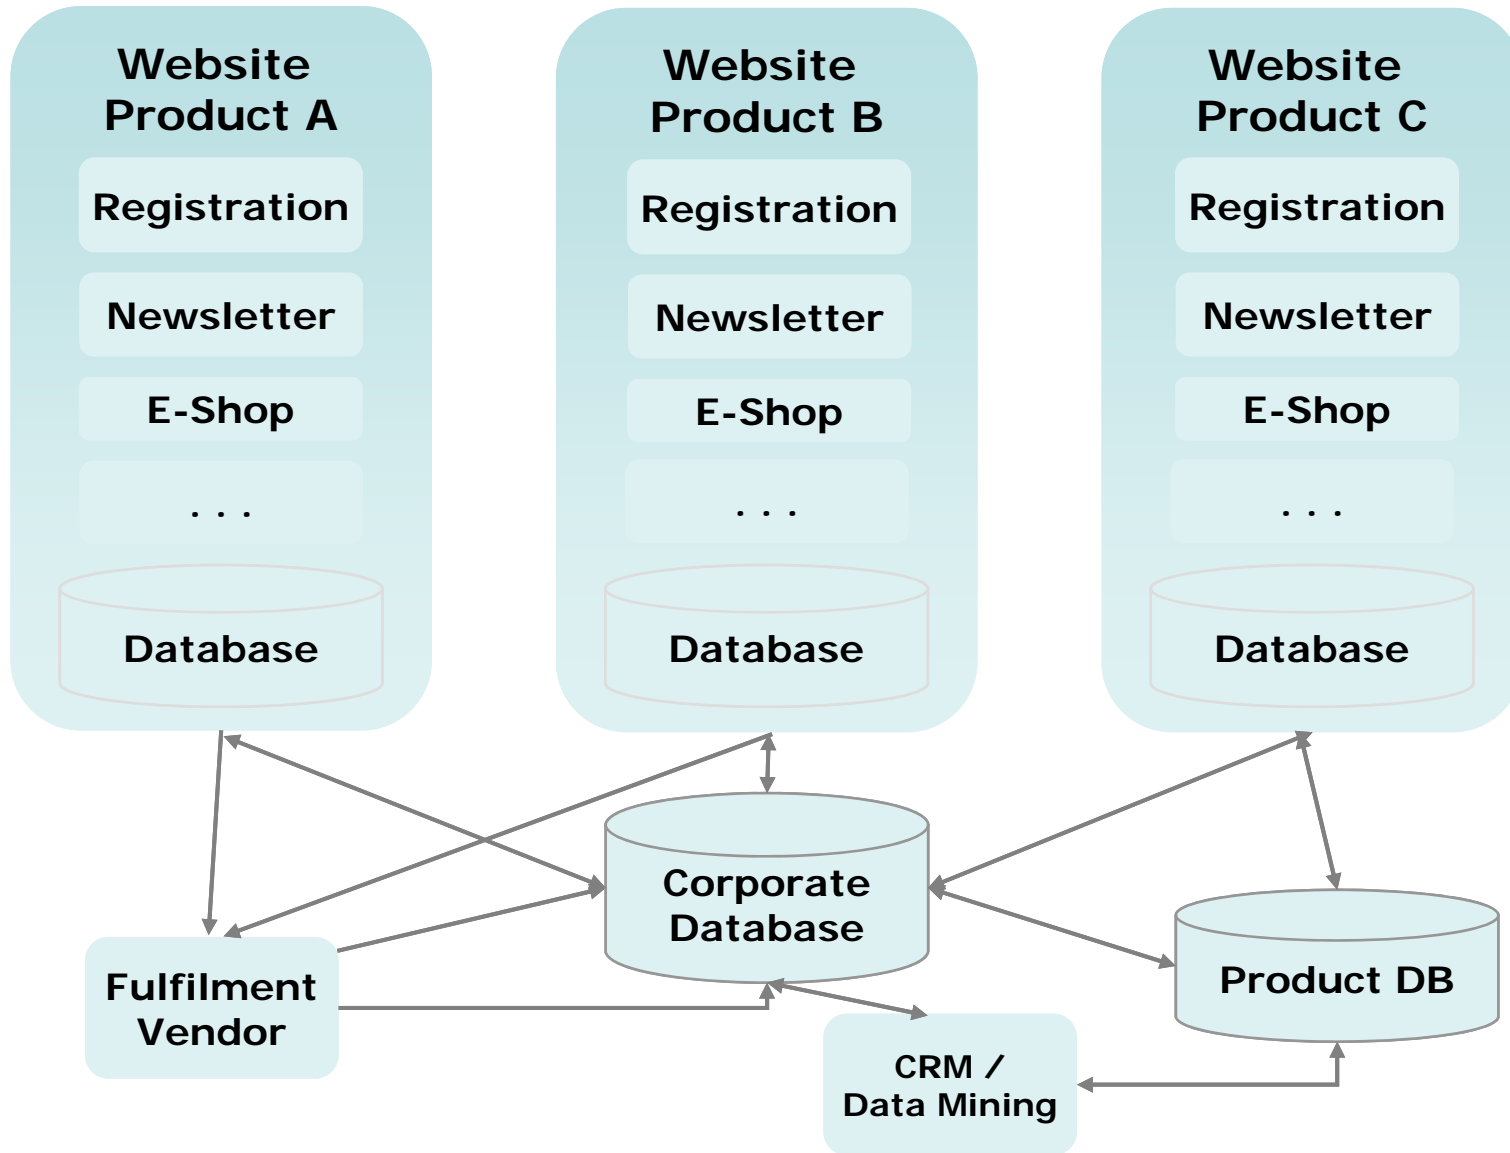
Website Product A

Registration

Newsletter

E-Shop

. . .

Database

Website Product B

Registration

Newsletter

E-Shop

. . .

Database

Website Product C

Registration

Newsletter

E-Shop

. . .

Database

Corporate Database

Fulfilment Vendor

Product DB

CRM / Data Mining